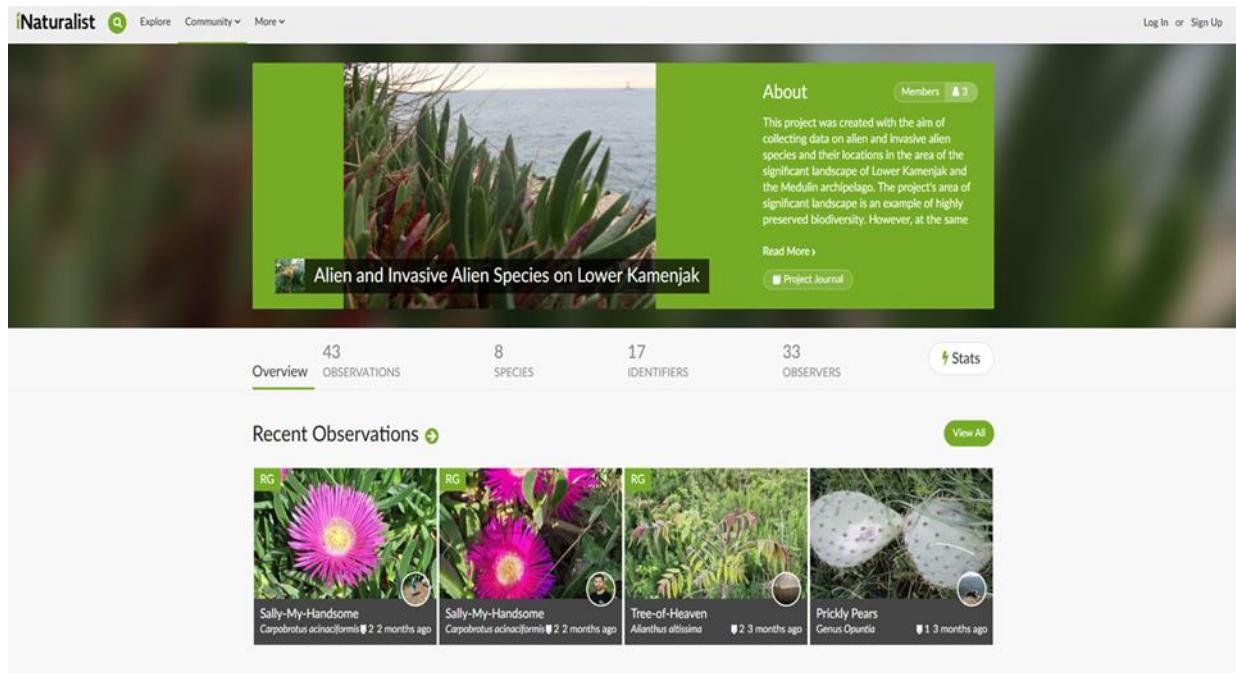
iNaturalist Explore Community More

Log In or Sign Up

Alien and Invasive Alien Species on Lower Kamenjak

About

Members 3

This project was created with the aim of collecting data on alien and invasive alien species and their locations in the area of the significant landscape of Lower Kamenjak and the Medulin archipelago. The project's area of significant landscape is an example of highly preserved biodiversity. However, at the same

Read More ›

Project Journal

Overview 43 OBSERVATIONS 8 SPECIES 17 IDENTIFIERS 33 OBSERVERS Stats

Recent Observations

View All

RG
Sally-My-Handsome
Carpobrotus acinaciformis 2 2 months ago

RG
Sally-My-Handsome
Carpobrotus acinaciformis 2 2 months ago

RG
Tree-of-Heaven
Ailanthus altissima 2 3 months ago

Prickly Pears
Genus Opuntia 1 3 months ago